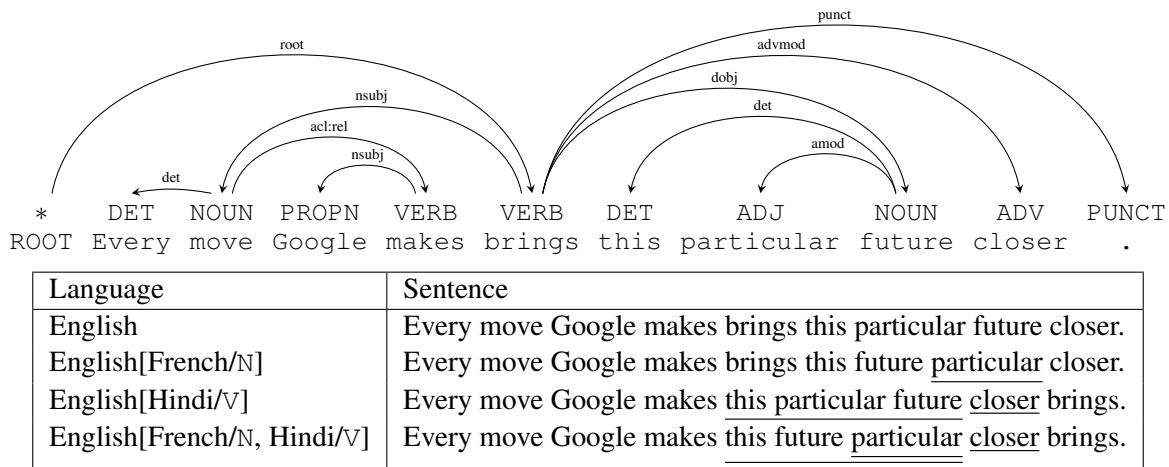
punct
root
advmod
dobj
nsubj
det
acl:rel
amod
nsubj
det

| * | DET | NOUN | PROPN | VERB | VERB | DET | ADJ | NOUN | ADV | PUNCT |
|---|---|---|---|---|---|---|---|---|---|---|
| ROOT | Every | move | Google | makes | brings | this | particular | future | closer | . |

| Language | Sentence |
|---|---|
| English | Every move Google makes brings this particular future closer. |
| English[French/N] | Every move Google makes brings this future particular closer. |
| English[Hindi/V] | Every move Google makes this particular future closer brings. |
| English[French/N, Hindi/V] | Every move Google makes this future particular closer brings. |